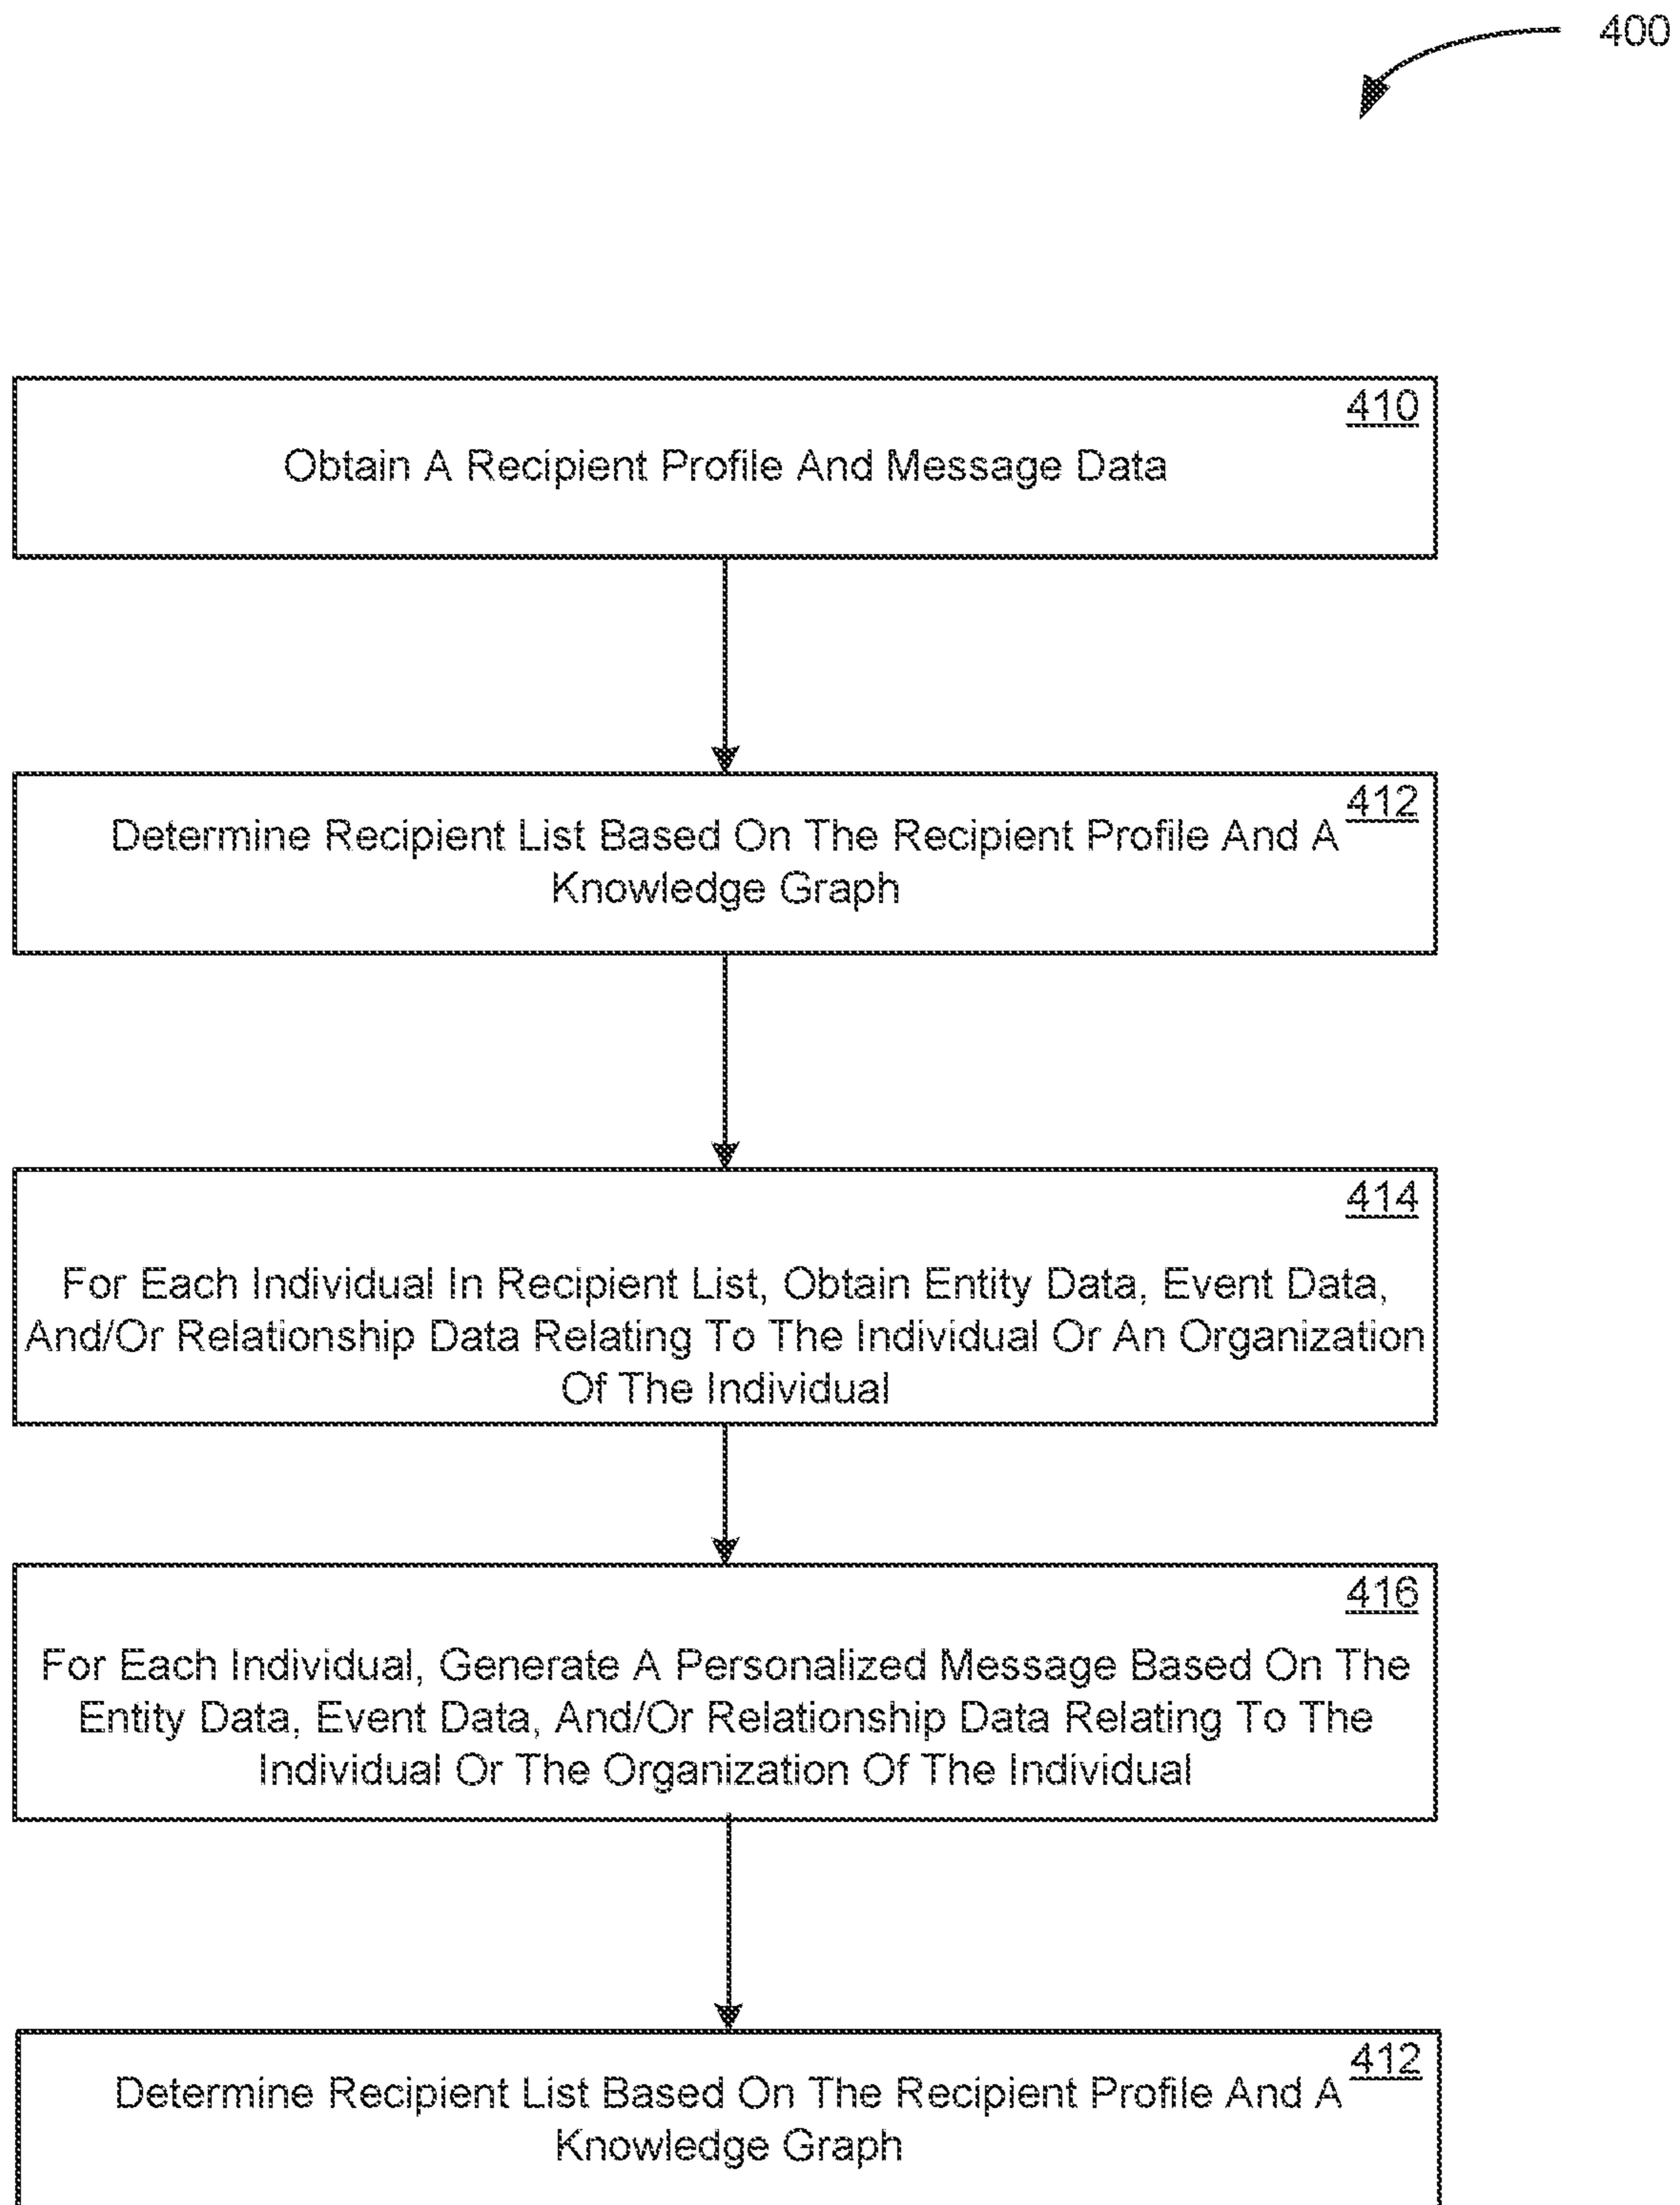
400

410
Obtain A Recipient Profile And Message Data

412
Determine Recipient List Based On The Recipient Profile And A Knowledge Graph

414
For Each Individual In Recipient List, Obtain Entity Data, Event Data, And/Or Relationship Data Relating To The Individual Or An Organization Of The Individual

416
For Each Individual, Generate A Personalized Message Based On The Entity Data, Event Data, And/Or Relationship Data Relating To The Individual Or The Organization Of The Individual

412
Determine Recipient List Based On The Recipient Profile And A Knowledge Graph